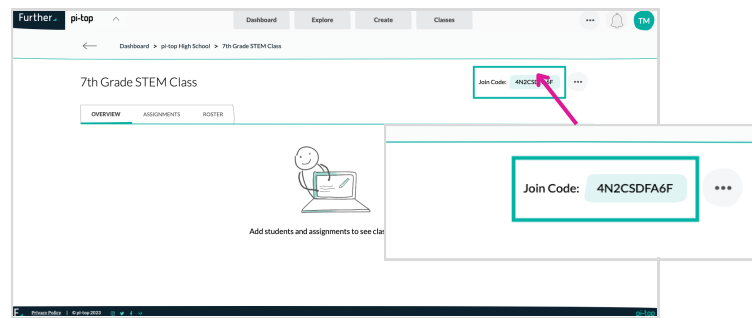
Further pi-top

Dashboard Explore Create Classes

••• TM

Dashboard > pi-top High School > 7th Grade STEM Class

7th Grade STEM Class

Join Code: 4N2CSD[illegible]6F •••

OVERVIEW ASSIGNMENTS ROSTER

Add students and assignments to see clas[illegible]

Join Code: 4N2CSDFA6F •••

F Privacy Policy | © pi-top 2023

pi-top